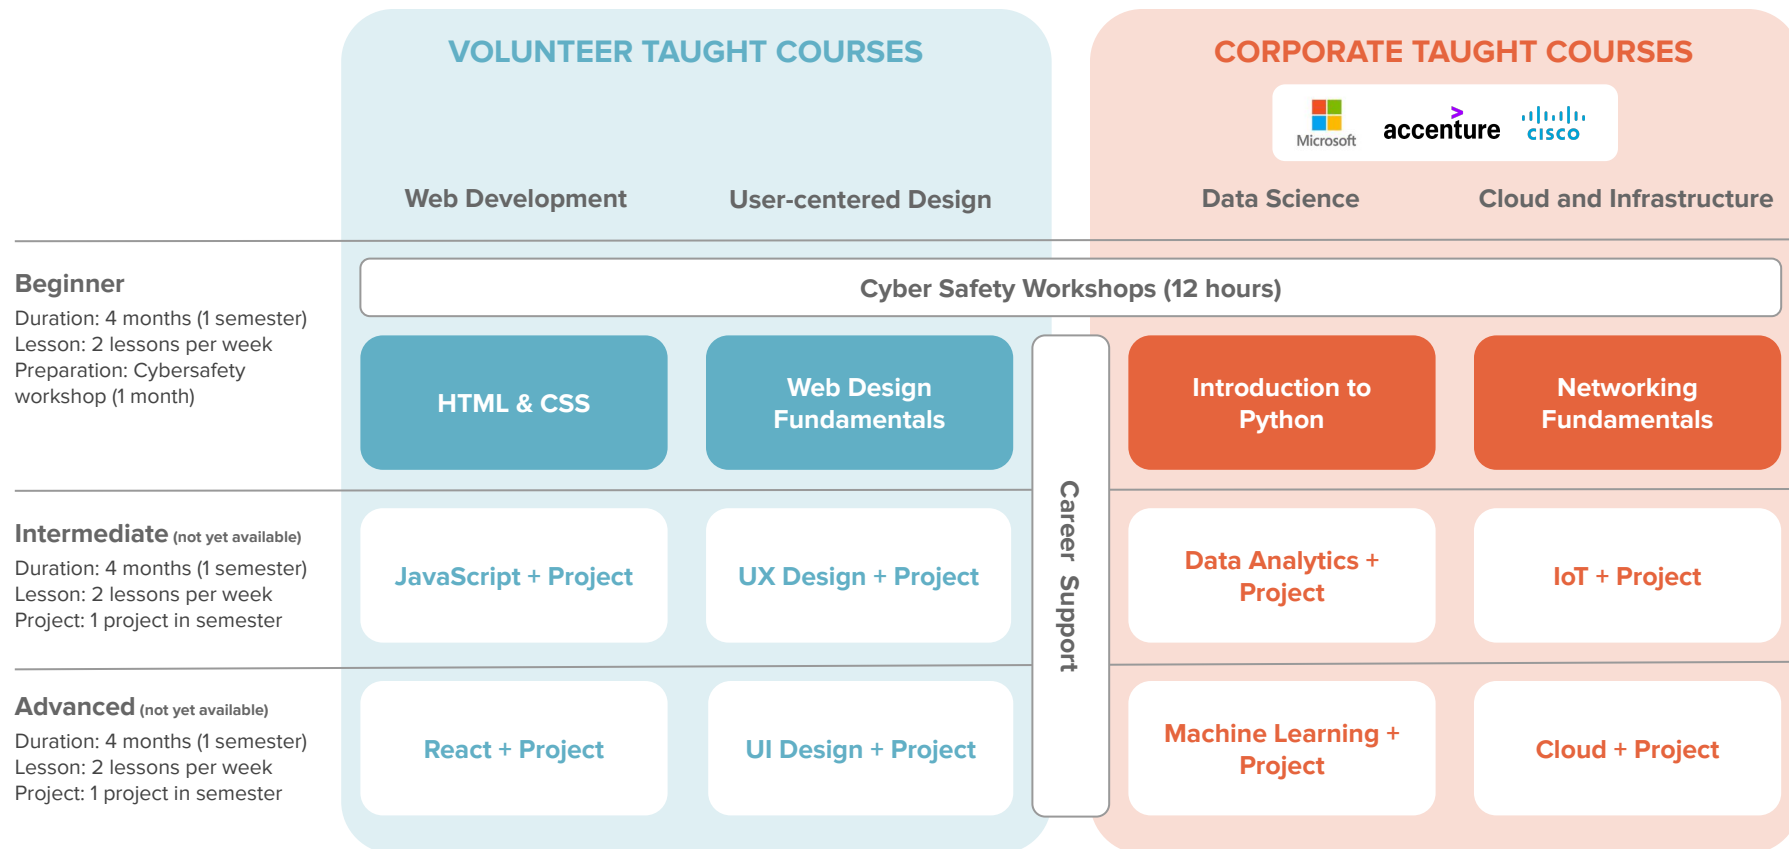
VOLUNTEER TAUGHT COURSES

CORPORATE TAUGHT COURSES

Microsoft accenture cisco

Web Development

User-centered Design

Data Science

Cloud and Infrastructure

Beginner
Duration: 4 months (1 semester)
Lesson: 2 lessons per week
Preparation: Cybersafety workshop (1 month)

Cyber Safety Workshops (12 hours)

HTML & CSS

Web Design Fundamentals

Career Support

Introduction to Python

Networking Fundamentals

Intermediate (not yet available)
Duration: 4 months (1 semester)
Lesson: 2 lessons per week
Project: 1 project in semester

JavaScript + Project

UX Design + Project

Data Analytics + Project

IoT + Project

Advanced (not yet available)
Duration: 4 months (1 semester)
Lesson: 2 lessons per week
Project: 1 project in semester

React + Project

UI Design + Project

Machine Learning + Project

Cloud + Project